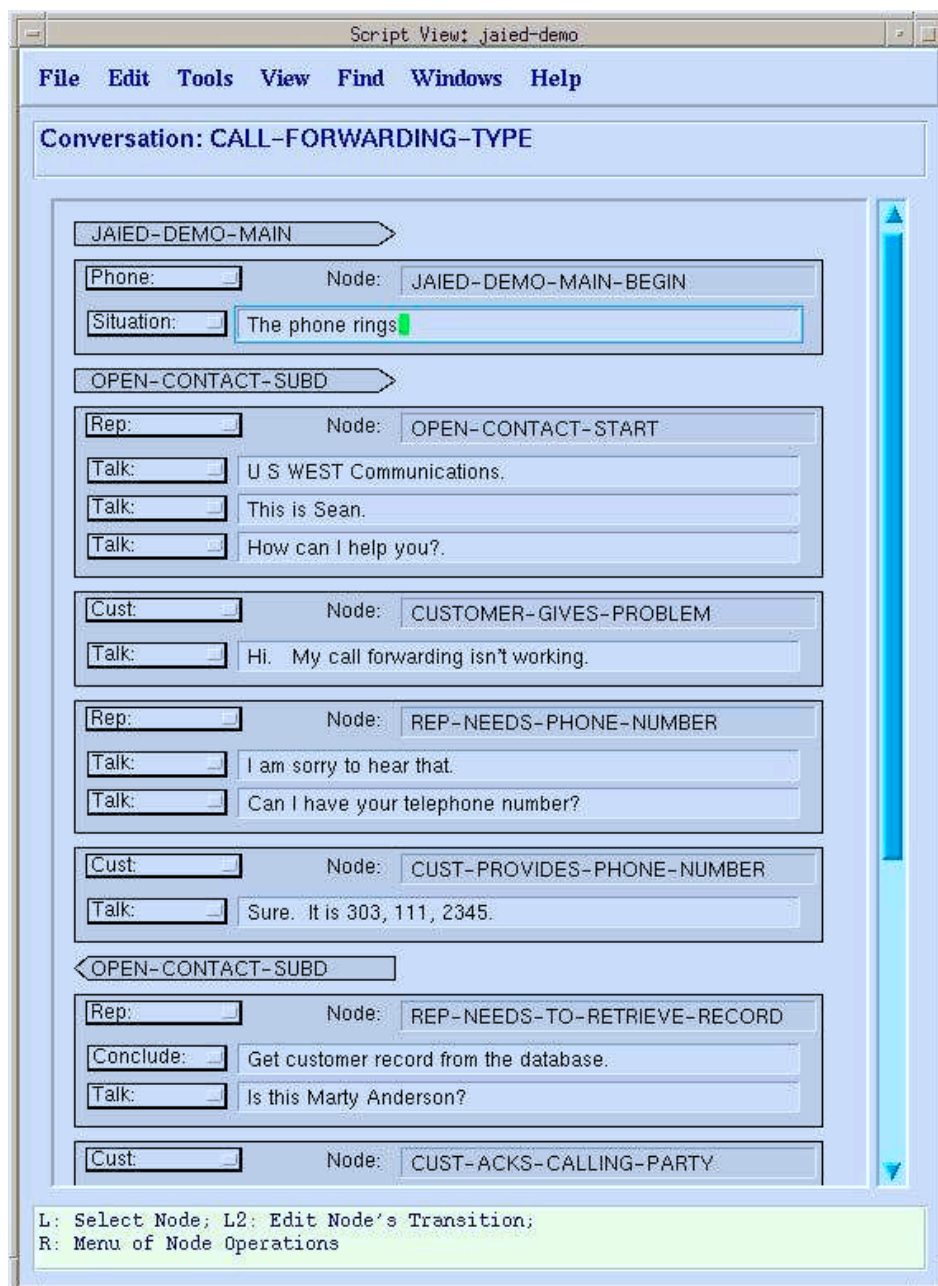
Script View: jaied-demo

File Edit Tools View Find Windows Help

Conversation: CALL-FORWARDING-TYPE

JAIED-DEMO-MAIN

Phone: Node: JAIED-DEMO-MAIN-BEGIN

Situation: The phone rings

OPEN-CONTACT-SUBD

Rep: Node: OPEN-CONTACT-START

Talk: U S WEST Communications.

Talk: This is Sean.

Talk: How can I help you?.

Cust: Node: CUSTOMER-GIVES-PROBLEM

Talk: Hi. My call forwarding isn't working.

Rep: Node: REP-NEEDS-PHONE-NUMBER

Talk: I am sorry to hear that.

Talk: Can I have your telephone number?

Cust: Node: CUST-PROVIDES-PHONE-NUMBER

Talk: Sure. It is 303, 111, 2345.

OPEN-CONTACT-SUBD

Rep: Node: REP-NEEDS-TO-RETRIEVE-RECORD

Conclude: Get customer record from the database.

Talk: Is this Marty Anderson?

Cust: Node: CUST-ACKS-CALLING-PARTY

L: Select Node; L2: Edit Node's Transition;
R: Menu of Node Operations